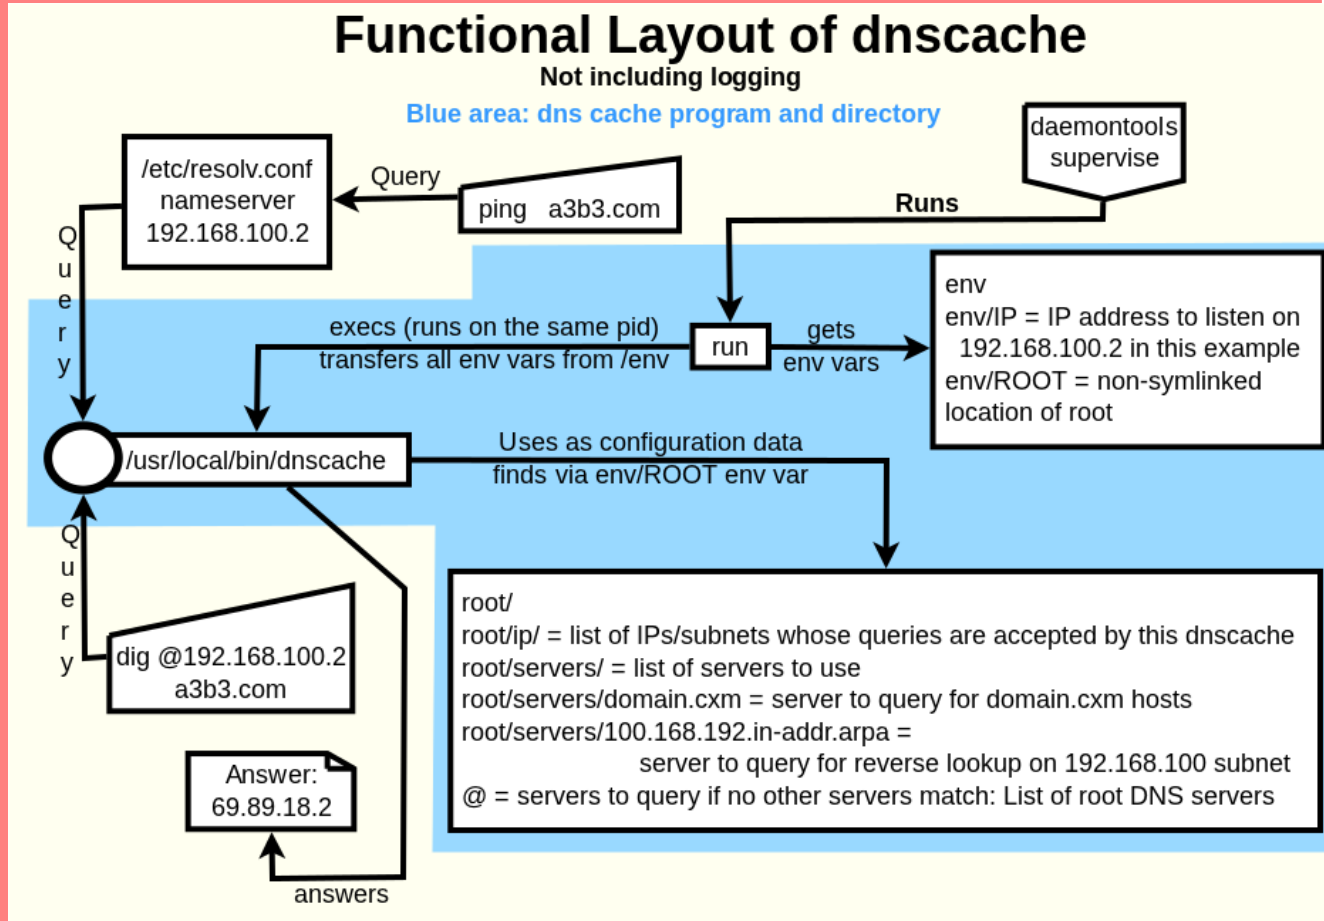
Functional Layout of dnscache
Not including logging
Blue area: dns cache program and directory

/etc/resolv.conf
nameserver
192.168.100.2

Query

ping a3b3.com

daemontools
supervise

Runs

Query

execs (runs on the same pid)
transfers all env vars from /env

run

gets
env vars

env
env/IP = IP address to listen on
192.168.100.2 in this example
env/ROOT = non-symlinked
location of root

/usr/local/bin/dnscache

Uses as configuration data
finds via env/ROOT env var

Query

dig @192.168.100.2
a3b3.com

root/
root/ip/ = list of IPs/subnets whose queries are accepted by this dnscache
root/servers/ = list of servers to use
root/servers/domain.cxm = server to query for domain.cxm hosts
root/servers/100.168.192.in-addr.arpa =
server to query for reverse lookup on 192.168.100 subnet
@ = servers to query if no other servers match: List of root DNS servers

Answer:
69.89.18.2

answers